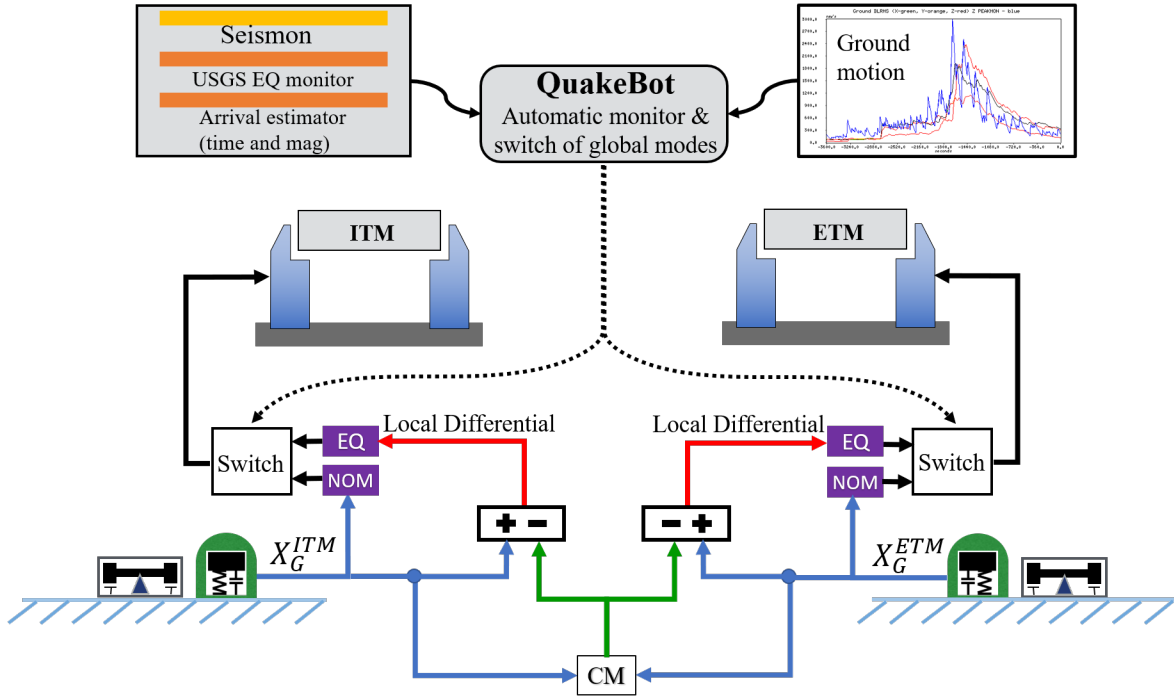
Seismon

USGS EQ monitor

Arrival estimator (time and mag)

QuakeBot
Automatic monitor & switch of global modes

Ground motion

ITM

ETM

Local Differential

Local Differential

EQ

NOM

EQ

NOM

Switch

Switch

+ −

− +

$X_G^{ITM}$

$X_G^{ETM}$

CM